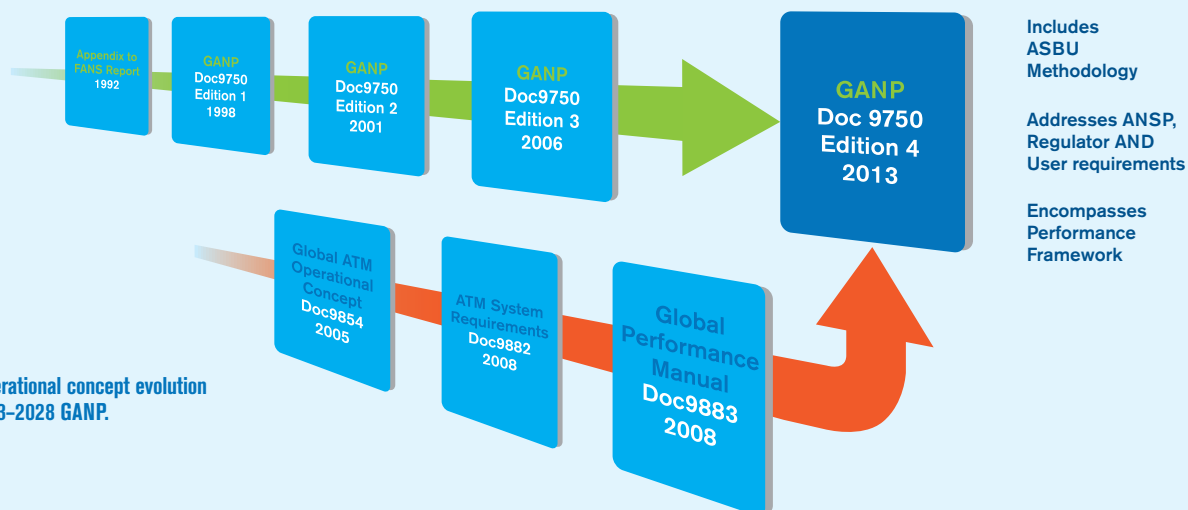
Appendix to FANS Report 1992

GANP Doc9750 Edition 1 1998

GANP Doc9750 Edition 2 2001

GANP Doc9750 Edition 3 2006

GANP Doc 9750 Edition 4 2013

Includes ASBU Methodology

Addresses ANSP, Regulator AND User requirements

Encompasses Performance Framework

Global ATM Operational Concept Doc9854 2005

ATM System Requirements Doc9882 2008

Global Performance Manual Doc9883 2008

erational concept evolution
3–2028 GANP.